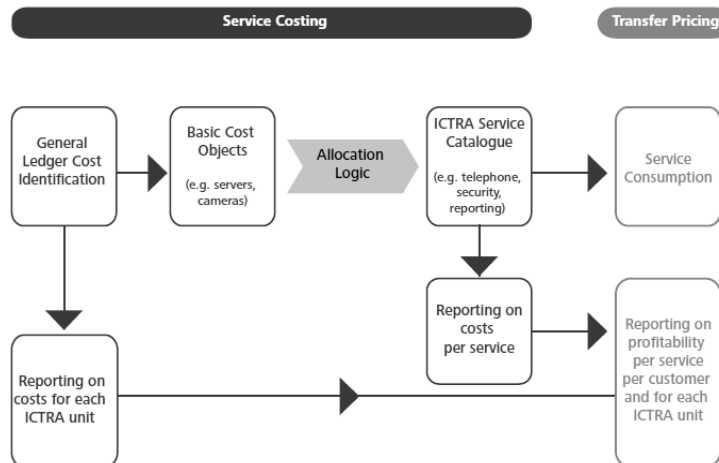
Service Costing

Transfer Pricing

General Ledger Cost Identification

Basic Cost Objects

(e.g. servers, cameras)

Allocation Logic

ICTRA Service Catalogue

(e.g. telephone, security, reporting)

Service Consumption

Reporting on costs per service

Reporting on costs for each ICTRA unit

Reporting on profitability per service per customer and for each ICTRA unit